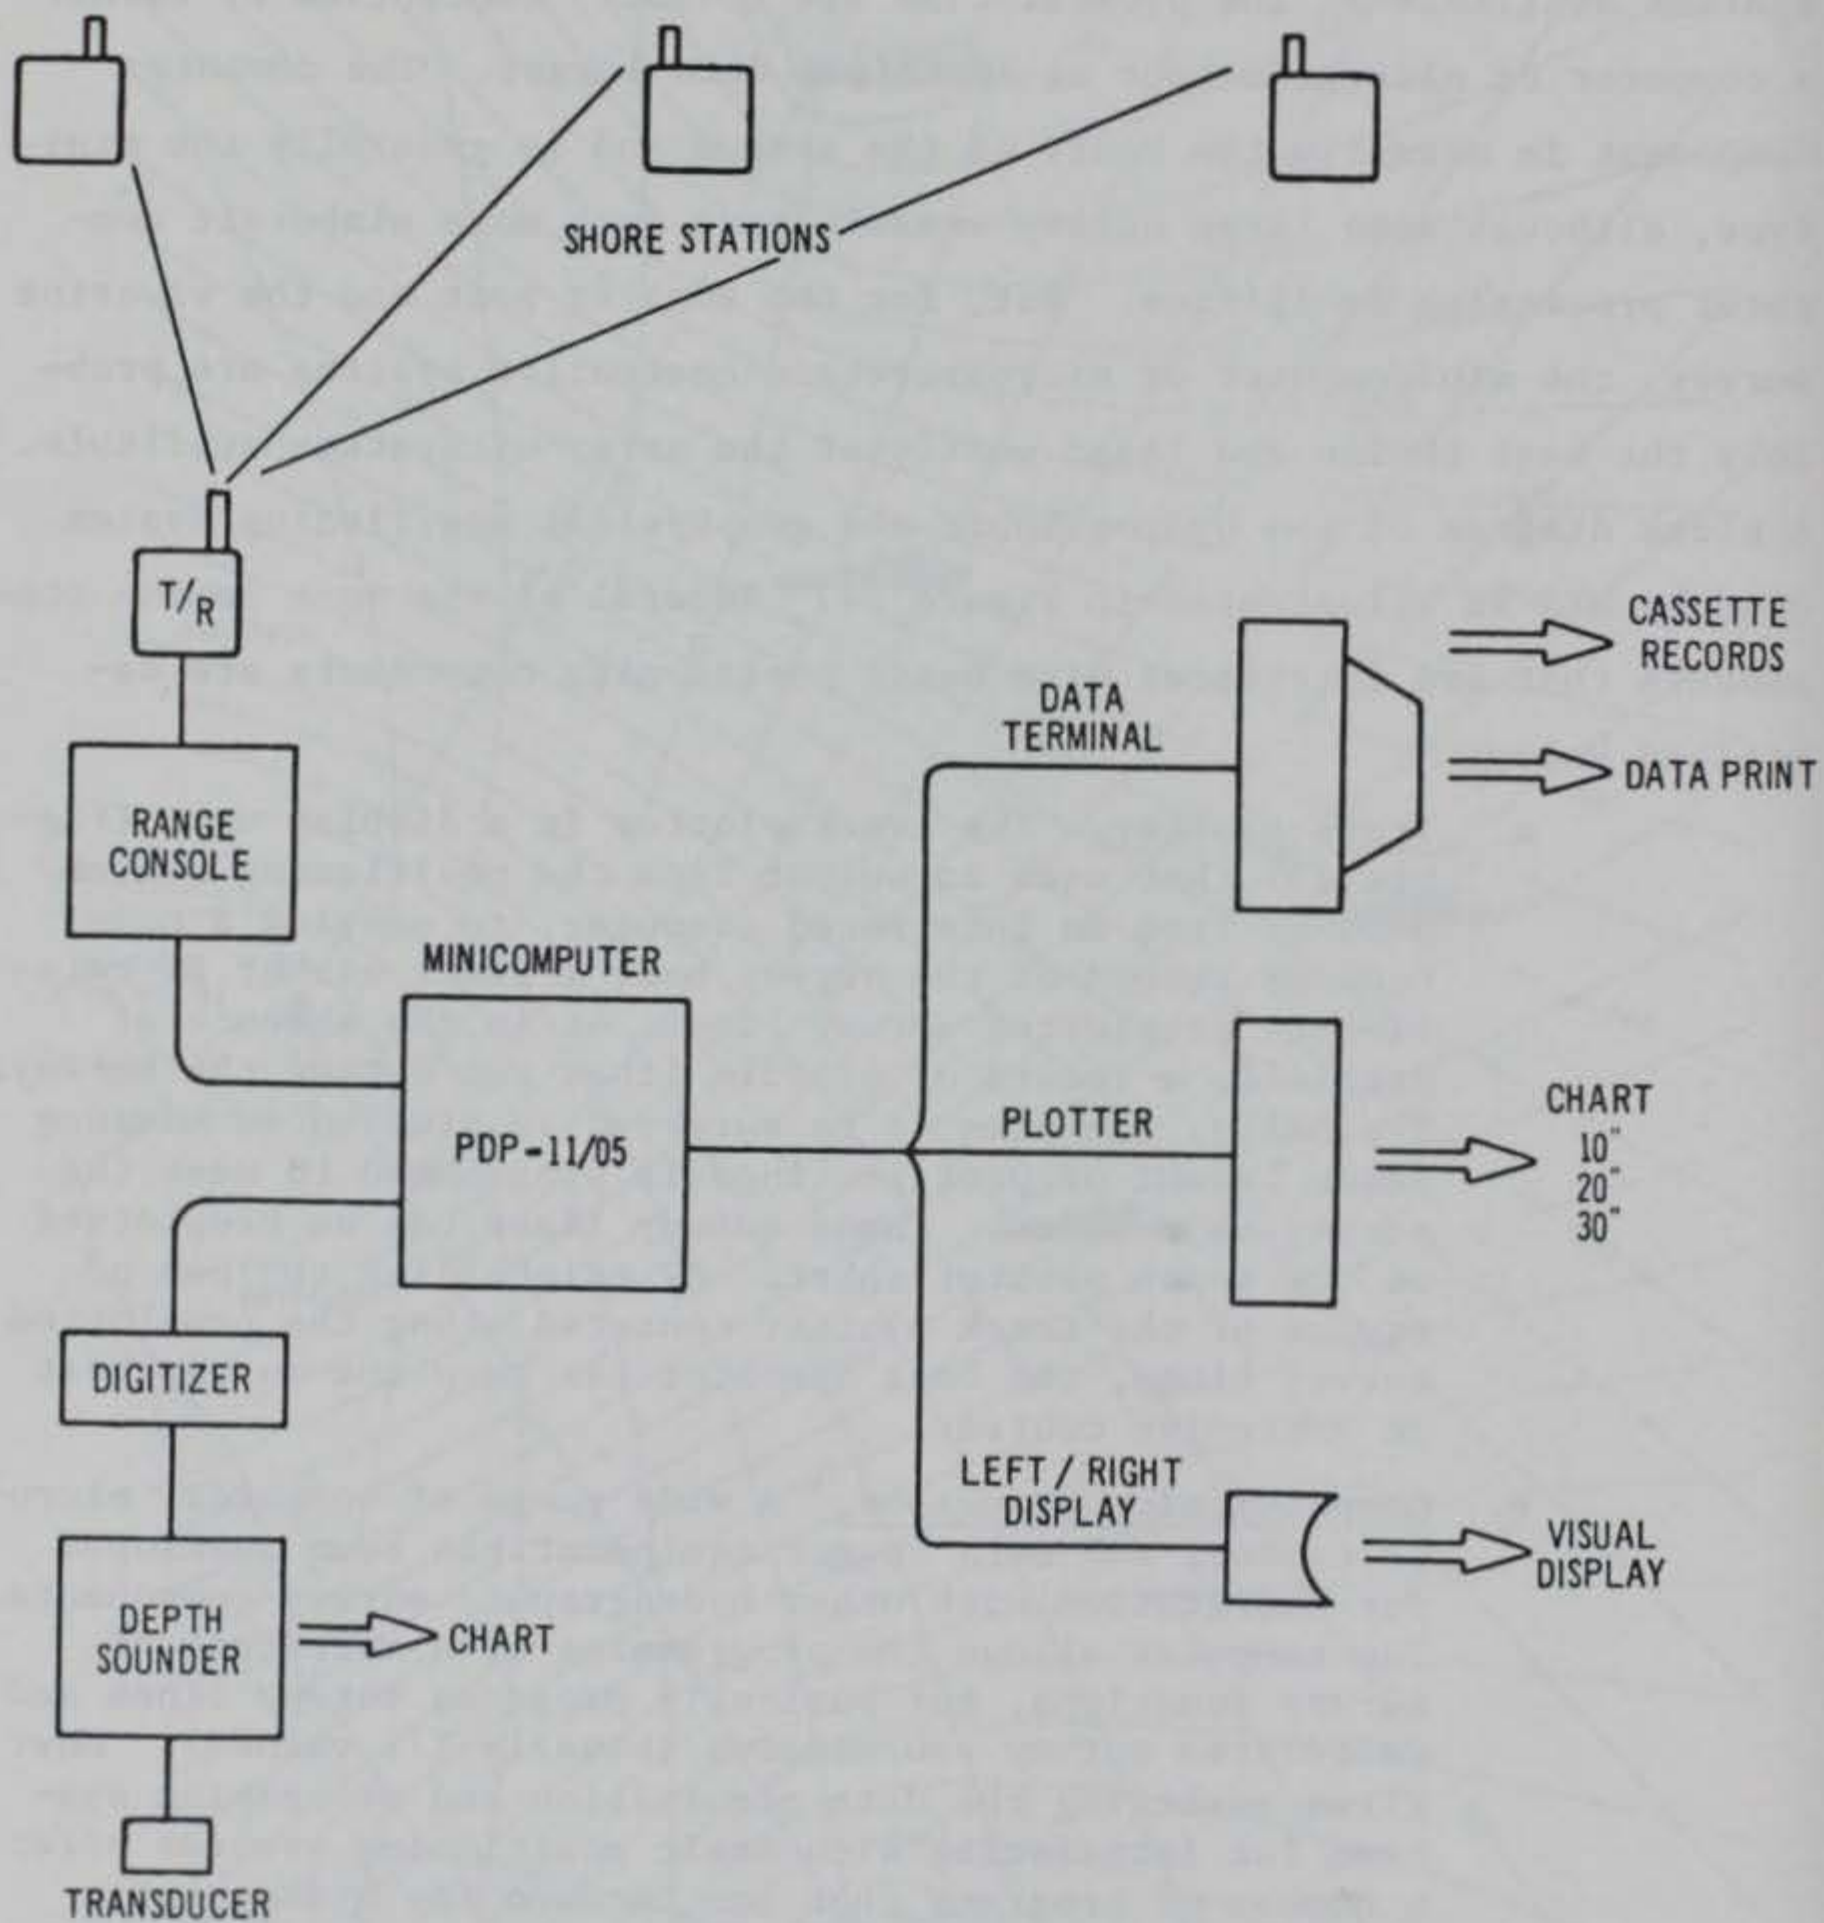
SHORE STATIONS

T/R

RANGE CONSOLE

MINICOMPUTER

PDP-11/05

DIGITIZER

DEPTH SOUNDER

CHART

TRANSDUCER

DATA TERMINAL

CASSETTE RECORDS

DATA PRINT

PLOTTER

CHART
10"
20"
30"

LEFT / RIGHT DISPLAY

VISUAL DISPLAY